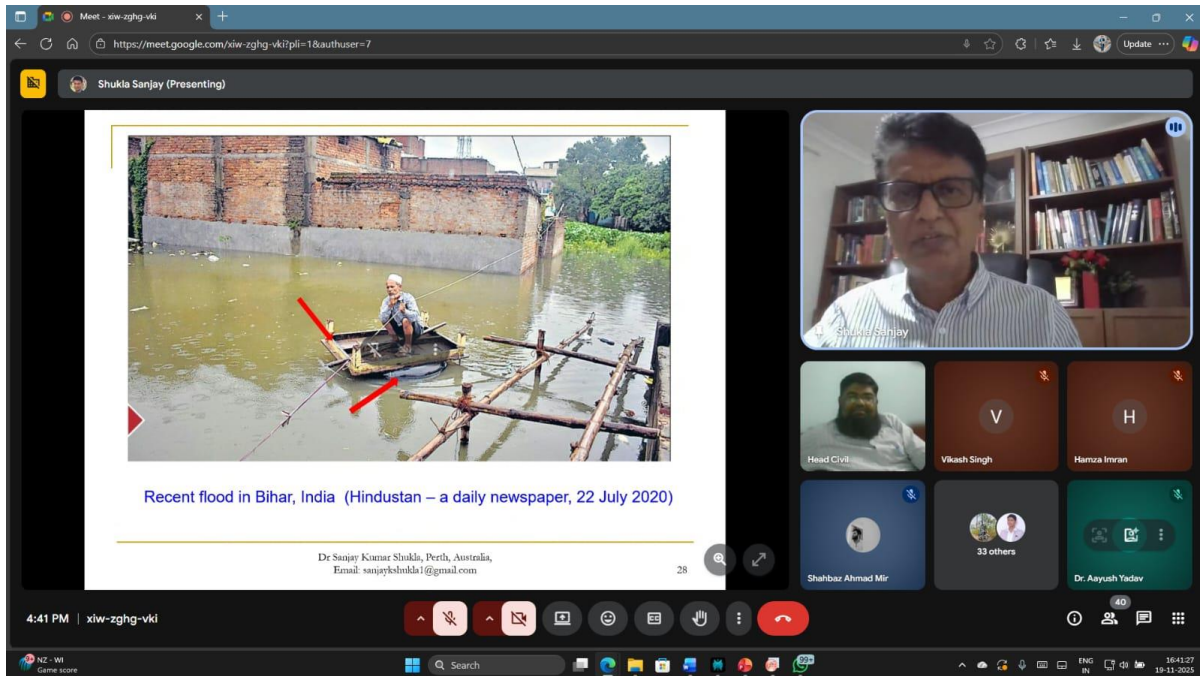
Meet - xiw-zghg-vki

https://meet.google.com/xiw-zghg-vki?pli=1&authuser=7

Update

Shukla Sanjay (Presenting)

Recent flood in Bihar, India (Hindustan – a daily newspaper, 22 July 2020)

Dr Sanjay Kumar Shukla, Perth, Australia,
Email: sanjaykshukla1@gmail.com

28

Shukla Sanjay

V
Vikash Singh

H
Hamza Imran

Head Civil

Shahbaz Ahmad Mir

33 others

Dr. Aayush Yadav

4:41 PM | xiw-zghg-vki

40

NZ - WI
Game score

Search

99+

ENG
IN

16:41:27
19-11-2025